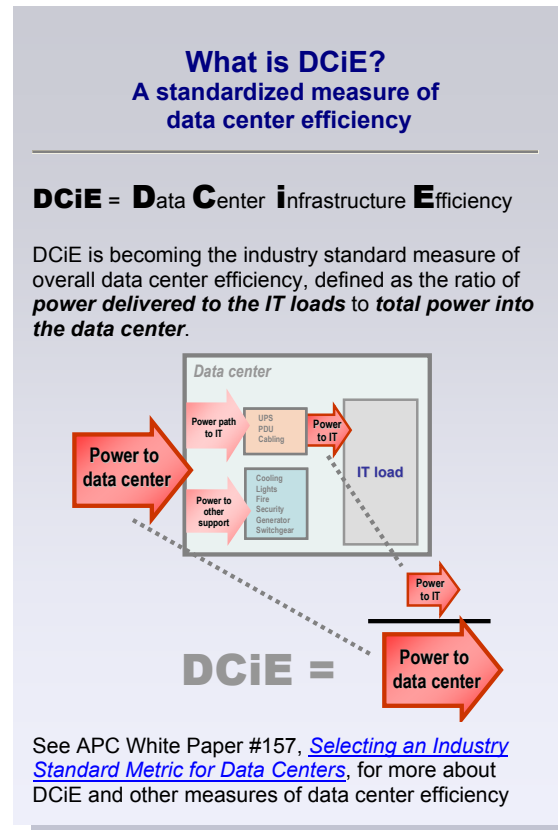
What is DCiE?
A standardized measure of data center efficiency

DCiE = Data Center infrastructure Efficiency

DCiE is becoming the industry standard measure of overall data center efficiency, defined as the ratio of ***power delivered to the IT loads*** to ***total power into the data center***.

Data center

Power to data center

Power path to IT

UPS
PDU
Cabling

Power to IT

IT load

Power to other support

Cooling
Lights
Fire
Security
Generator
Switchgear

DCiE = $\frac{\text{Power to IT}}{\text{Power to data center}}$

See APC White Paper #157, Selecting an Industry Standard Metric for Data Centers, for more about DCiE and other measures of data center efficiency